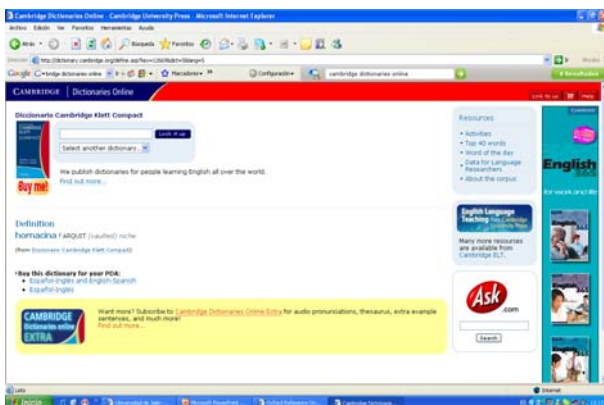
Cambridge Dictionaries Online - Cambridge University Press - Microsoft Internet Explorer

Archivo Edición Ver Favoritos Herramientas Ayuda

Atrás Búsqueda Favoritos

Dirección http://dictionary.cambridge.org/define.asp?key=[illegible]

Google cambridge dictionaries online Marcadores Configuración cambridge dictionaries online

CAMBRIDGE | Dictionaries Online

Diccionario Cambridge Klett Compact

Look it up

Select another dictionary...

Buy me!

We publish dictionaries for people learning English all over the world.
Find out more...

Definition
hornacina FARQUIT (vaulted) niche
(from Diccionario Cambridge Klett Compact)

›Buy this dictionary for your PDA:
• Español-Inglés and English-Spanish
• Español-Inglés

CAMBRIDGE Dictionaries online EXTRA

Want more? Subscribe to Cambridge Dictionaries Online Extra for audio pronunciations, thesaurus, extra example sentences, and much more!
Find out more...

Resources
• Activities
• Top 40 words
• Word of the day
• Data for Language Researchers
• About the corpus

English Language Teaching from Cambridge University Press

Many more resources are available from Cambridge ELT.

Ask.com

Search

English 365

for work and life

Listo

Internet

Inicio

Universidad de Sala...

Microsoft PowerPoint...

Oxford Reference On...

Cambridge Dictionari...